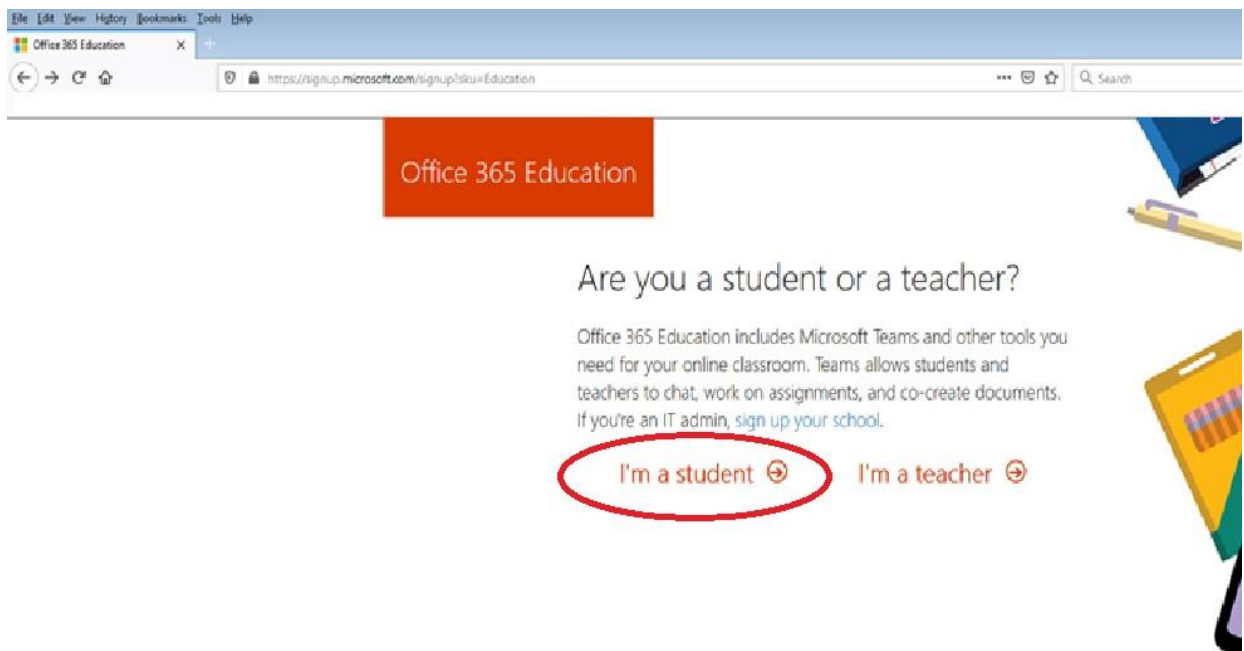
File Edit View History Bookmarks Tools Help

Office 365 Education ×

https://signup.microsoft.com/signup?sku=Education

Search

Office 365 Education

Are you a student or a teacher?

Office 365 Education includes Microsoft Teams and other tools you need for your online classroom. Teams allows students and teachers to chat, work on assignments, and co-create documents. If you're an IT admin, sign up your school.

I'm a student ⊖ I'm a teacher ⊖